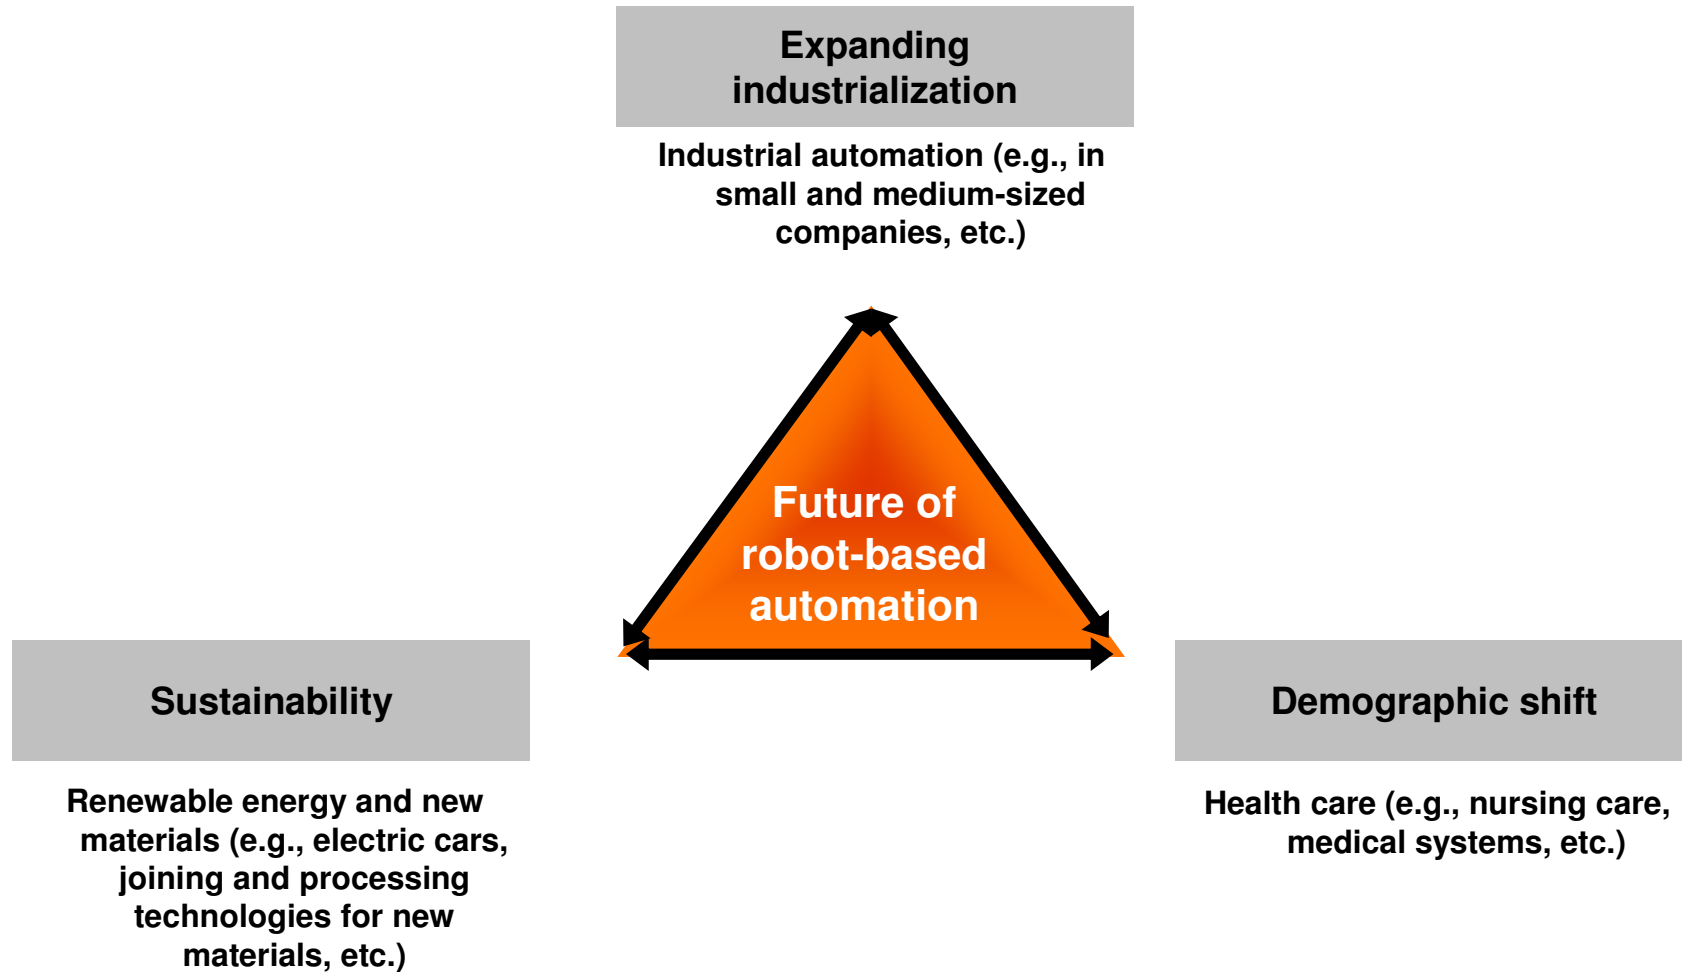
Expanding industrialization

Industrial automation (e.g., in small and medium-sized companies, etc.)

Future of robot-based automation

Sustainability

Renewable energy and new materials (e.g., electric cars, joining and processing technologies for new materials, etc.)

Demographic shift

Health care (e.g., nursing care, medical systems, etc.)